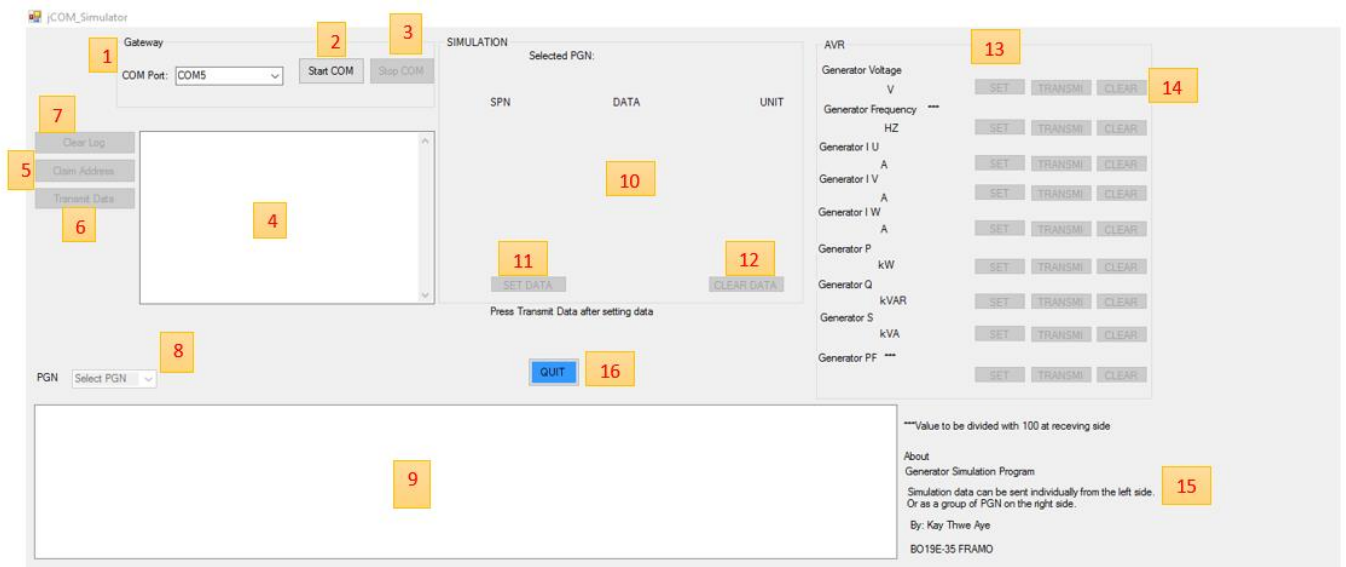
jCOM_Simulator

Gateway

1

COM Port: COM5

2

Start COM

3

Stop COM

7

Clear Log

5

Claim Address

Transmit Data

6

4

SIMULATION

Selected PGN:

SPN DATA UNIT

10

11

SET DATA

12

CLEAR DATA

Press Transmit Data after setting data

AVR

13

Generator Voltage

V

SET TRANSMI CLEAR

14

Generator Frequency ***

HZ

SET TRANSMI CLEAR

Generator I U

A

SET TRANSMI CLEAR

Generator I V

A

SET TRANSMI CLEAR

Generator I W

A

SET TRANSMI CLEAR

Generator P

kW

SET TRANSMI CLEAR

Generator Q

kVAR

SET TRANSMI CLEAR

Generator S

kVA

SET TRANSMI CLEAR

Generator PF ***

SET TRANSMI CLEAR

8

PGN Select PGN

QUIT

16

9

***Value to be divided with 100 at receving side

About

Generator Simulation Program

Simulation data can be sent individually from the left side. Or as a group of PGN on the right side.

15

By: Kay Thwe Aye

BO19E-35 FRAMO